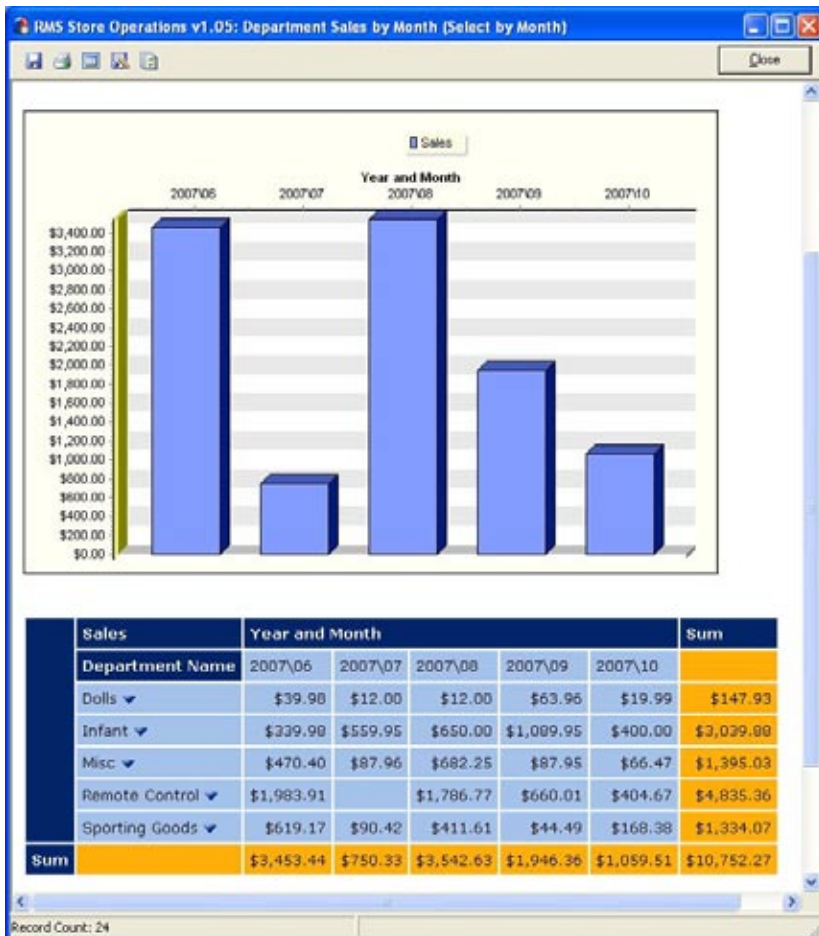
RMS Store Operations v1.05: Department Sales by Month (Select by Month)

Close

Sales

Year and Month

2007\06 2007\07 2007\08 2007\09 2007\10

$3,400.00
$3,200.00
$3,000.00
$2,800.00
$2,600.00
$2,400.00
$2,200.00
$2,000.00
$1,800.00
$1,600.00
$1,400.00
$1,200.00
$1,000.00
$800.00
$600.00
$400.00
$200.00
$0.00

| | Sales | Year and Month | | | | | Sum |
|---|---|---|---|---|---|---|---|
| | Department Name | 2007\06 | 2007\07 | 2007\08 | 2007\09 | 2007\10 | |
| | Dolls | $39.98 | $12.00 | $12.00 | $63.96 | $19.99 | $147.93 |
| | Infant | $339.98 | $559.95 | $650.00 | $1,089.95 | $400.00 | $3,039.88 |
| | Misc | $470.40 | $87.96 | $682.25 | $87.95 | $66.47 | $1,395.03 |
| | Remote Control | $1,983.91 | | $1,786.77 | $660.01 | $404.67 | $4,835.36 |
| | Sporting Goods | $619.17 | $90.42 | $411.61 | $44.49 | $168.38 | $1,334.07 |
| Sum | | $3,453.44 | $750.33 | $3,542.63 | $1,946.36 | $1,059.51 | $10,752.27 |

Record Count: 24